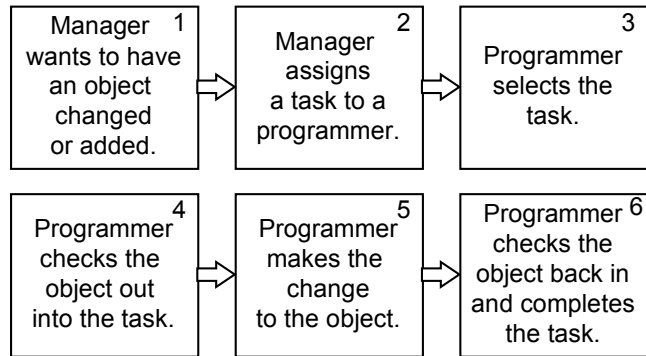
1
Manager wants to have an object changed or added.

2
Manager assigns a task to a programmer.

3
Programmer selects the task.

4
Programmer checks the object out into the task.

5
Programmer makes the change to the object.

6
Programmer checks the object back in and completes the task.